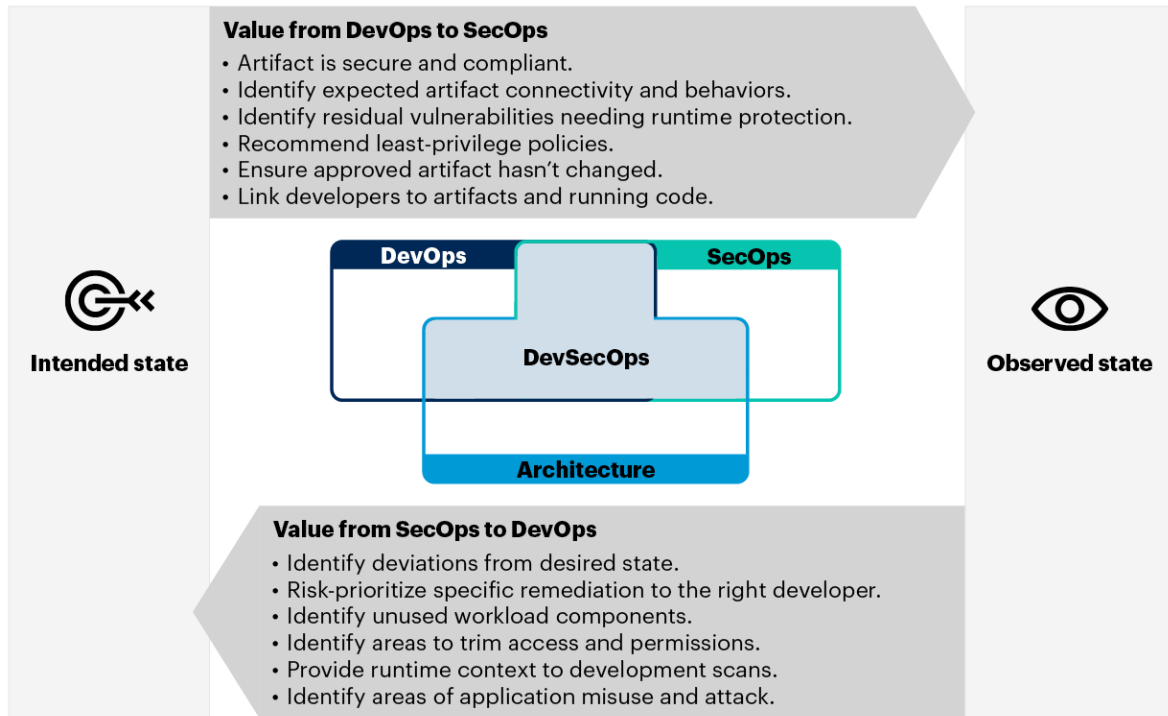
Value from DevOps to SecOps
• Artifact is secure and compliant.
• Identify expected artifact connectivity and behaviors.
• Identify residual vulnerabilities needing runtime protection.
• Recommend least-privilege policies.
• Ensure approved artifact hasn't changed.
• Link developers to artifacts and running code.

Intended state

DevOps

SecOps

DevSecOps

Architecture

Observed state

Value from SecOps to DevOps
• Identify deviations from desired state.
• Risk-prioritize specific remediation to the right developer.
• Identify unused workload components.
• Identify areas to trim access and permissions.
• Provide runtime context to development scans.
• Identify areas of application misuse and attack.